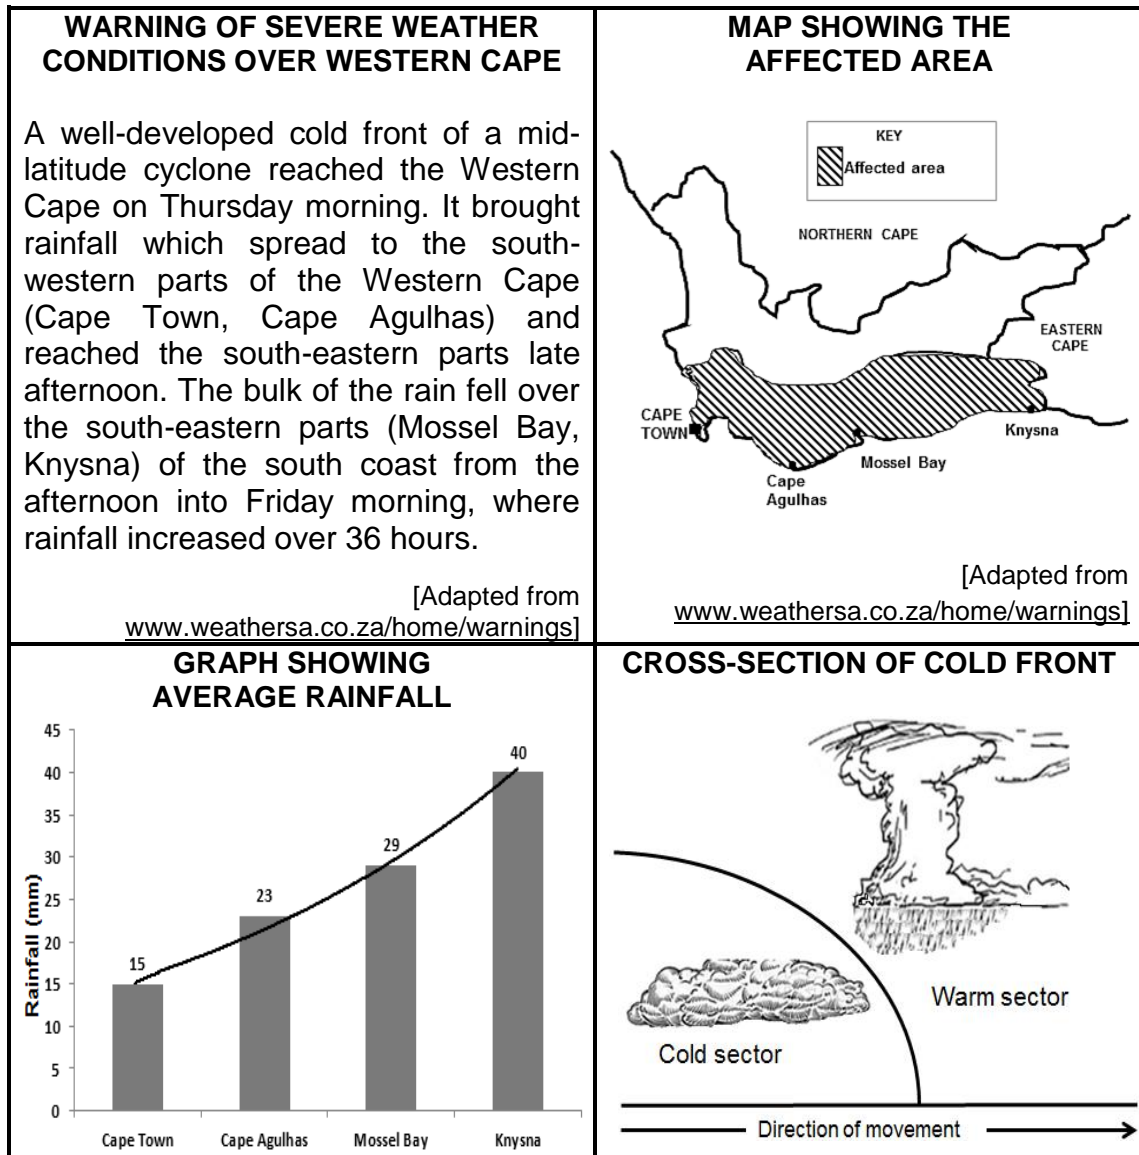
WARNING OF SEVERE WEATHER CONDITIONS OVER WESTERN CAPE

A well-developed cold front of a mid-latitude cyclone reached the Western Cape on Thursday morning. It brought rainfall which spread to the south-western parts of the Western Cape (Cape Town, Cape Agulhas) and reached the south-eastern parts late afternoon. The bulk of the rain fell over the south-eastern parts (Mossel Bay, Knysna) of the south coast from the afternoon into Friday morning, where rainfall increased over 36 hours.

[Adapted from www.weathersa.co.za/home/warnings]

MAP SHOWING THE AFFECTED AREA

KEY
Affected area

NORTHERN CAPE
EASTERN CAPE
CAPE TOWN
Knysna
Mossel Bay
Cape Agulhas

[Adapted from www.weathersa.co.za/home/warnings]

GRAPH SHOWING AVERAGE RAINFALL

Rainfall (mm)
45
40
35
30
25
20
15
10
5
0

15
23
29
40

Cape Town
Cape Agulhas
Mossel Bay
Knysna

CROSS-SECTION OF COLD FRONT

Warm sector
Cold sector
Direction of movement